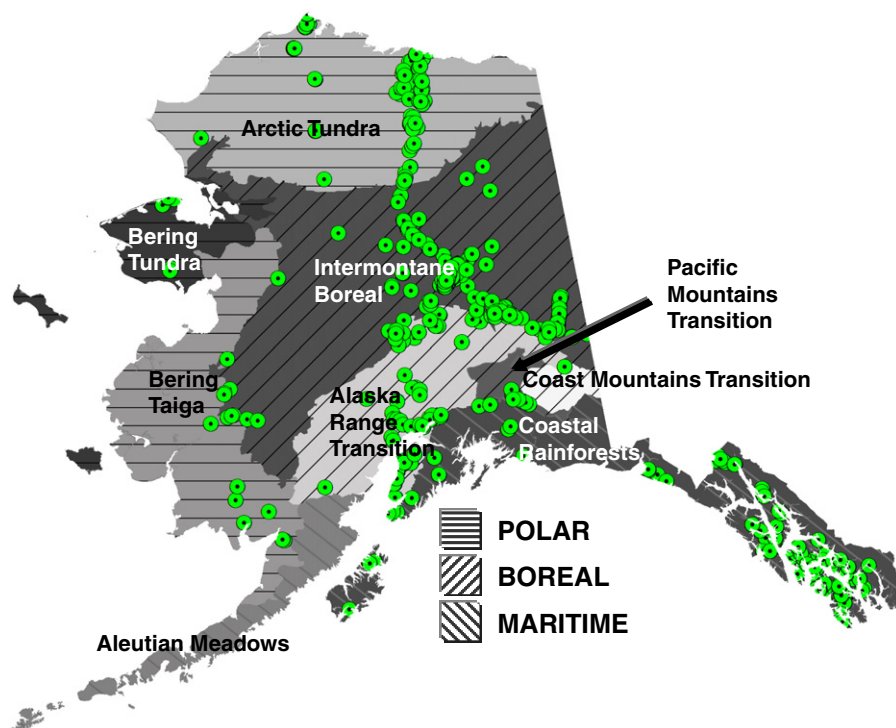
Arctic Tundra

Bering Tundra

Intermontane Boreal

Pacific Mountains Transition

Bering Taiga

Alaska Range Transition

Coast Mountains Transition

Coastal Rainforests

POLAR

BOREAL

MARITIME

Aleutian Meadows